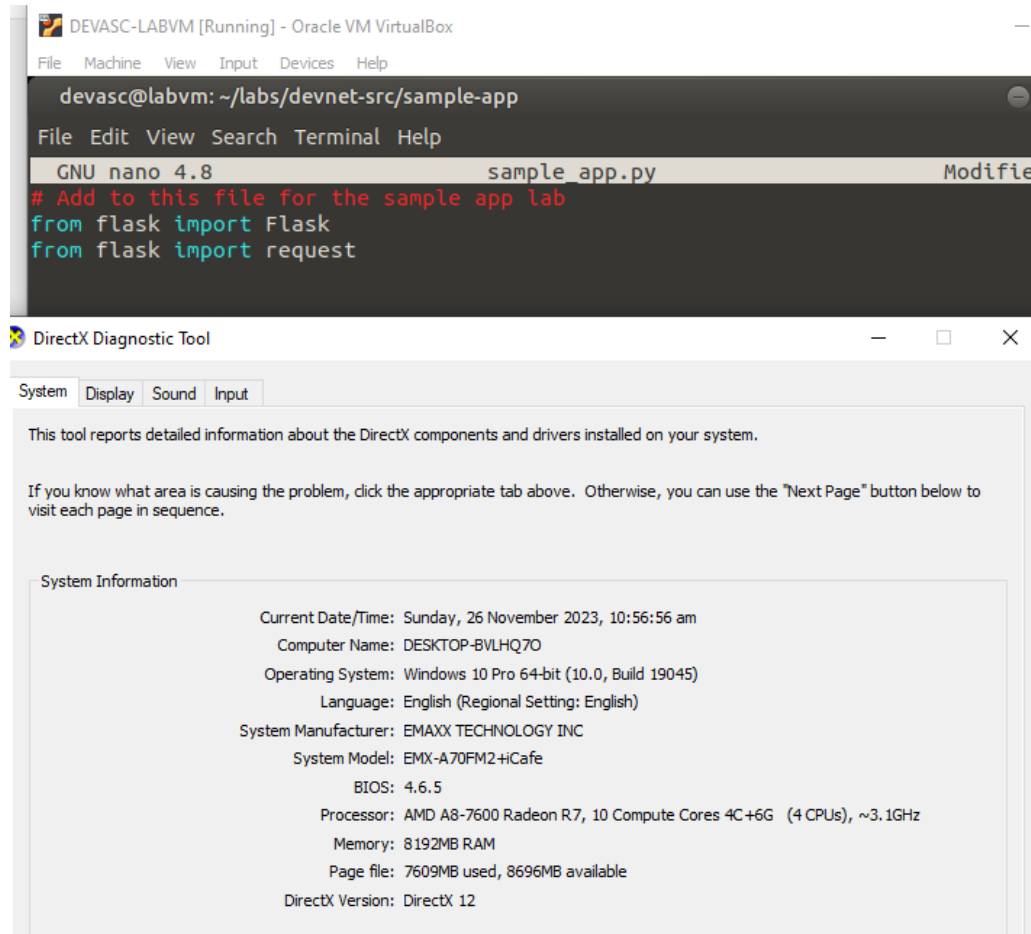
DEVASC-LABVM [Running] - Oracle VM VirtualBox

File Machine View Input Devices Help

devasc@labvm: ~/labs/devnet-src/sample-app

File Edit View Search Terminal Help

GNU nano 4.8 sample_app.py Modifie

# Add to this file for the sample app lab
from flask import Flask
from flask import request

DirectX Diagnostic Tool

System Display Sound Input

This tool reports detailed information about the DirectX components and drivers installed on your system.

If you know what area is causing the problem, click the appropriate tab above. Otherwise, you can use the "Next Page" button below to visit each page in sequence.

System Information

Current Date/Time: Sunday, 26 November 2023, 10:56:56 am
Computer Name: DESKTOP-BVLHQ7O
Operating System: Windows 10 Pro 64-bit (10.0, Build 19045)
Language: English (Regional Setting: English)
System Manufacturer: EMAXX TECHNOLOGY INC
System Model: EMX-A70FM2+iCafe
BIOS: 4.6.5
Processor: AMD A8-7600 Radeon R7, 10 Compute Cores 4C+6G (4 CPUs), ~3.1GHz
Memory: 8192MB RAM
Page file: 7609MB used, 8696MB available
DirectX Version: DirectX 12